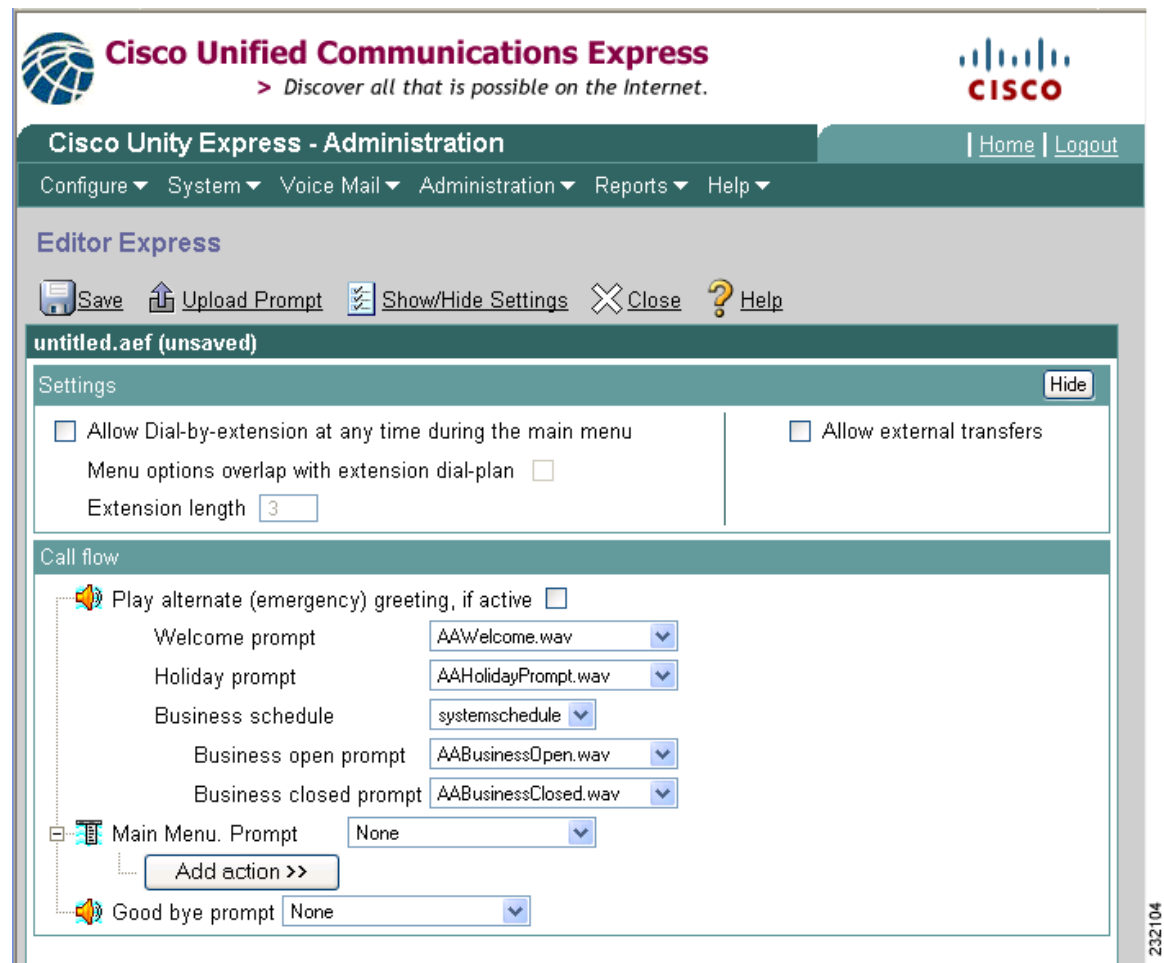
Cisco Unified Communications Express
> Discover all that is possible on the Internet.

CISCO

Cisco Unity Express - Administration

| Home | Logout

Configure ▾ System ▾ Voice Mail ▾ Administration ▾ Reports ▾ Help ▾

Editor Express

Save Upload Prompt Show/Hide Settings Close Help

untitled.aef (unsaved)

Settings

Hide

Allow Dial-by-extension at any time during the main menu

Menu options overlap with extension dial-plan

Extension length 3

Allow external transfers

Call flow

Play alternate (emergency) greeting, if active

Welcome prompt AAWelcome.wav

Holiday prompt AAHolidayPrompt.wav

Business schedule systemschedule

Business open prompt AABusinessOpen.wav

Business closed prompt AABusinessClosed.wav

Main Menu. Prompt None

Add action >>

Good bye prompt None

232104